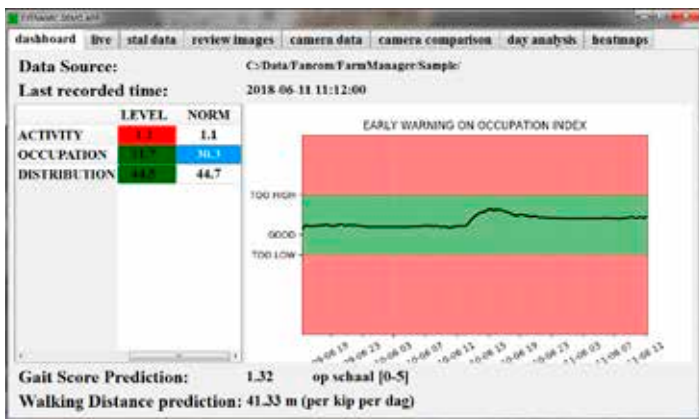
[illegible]

dashboard | live | stal data | review images | camera data | camera comparison | day analysis | heatmaps

Data Source: C:/Data/Fancom/FarmManager/Sample/

Last recorded time: 2018-06-11 11:12:00

| | LEVEL | NORM |
|---|---|---|
| ACTIVITY | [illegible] | 1.1 |
| OCCUPATION | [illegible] | 30.3 |
| DISTRIBUTION | 44.5 | 44.7 |

EARLY WARNING ON OCCUPATION INDEX

TOO HIGH

GOOD

TOO LOW

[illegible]

Gait Score Prediction: 1.32 op schaal [0-5]

Walking Distance prediction: 41.33 m (per kip per dag)